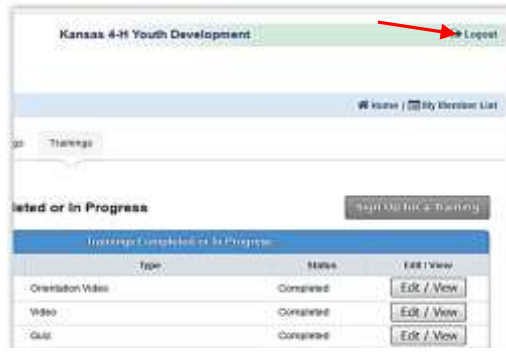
Kansas 4-H Youth Development

Logout

Home | My Member List

ps Trainings

leted or In Progress

Sign Up for a Training

Trainings Completed or In Progress

| Type | Status | Edit / View |
|---|---|---|
| Orientation Video | Completed | Edit / View |
| Video | Completed | Edit / View |
| Quiz | Completed | Edit / View |